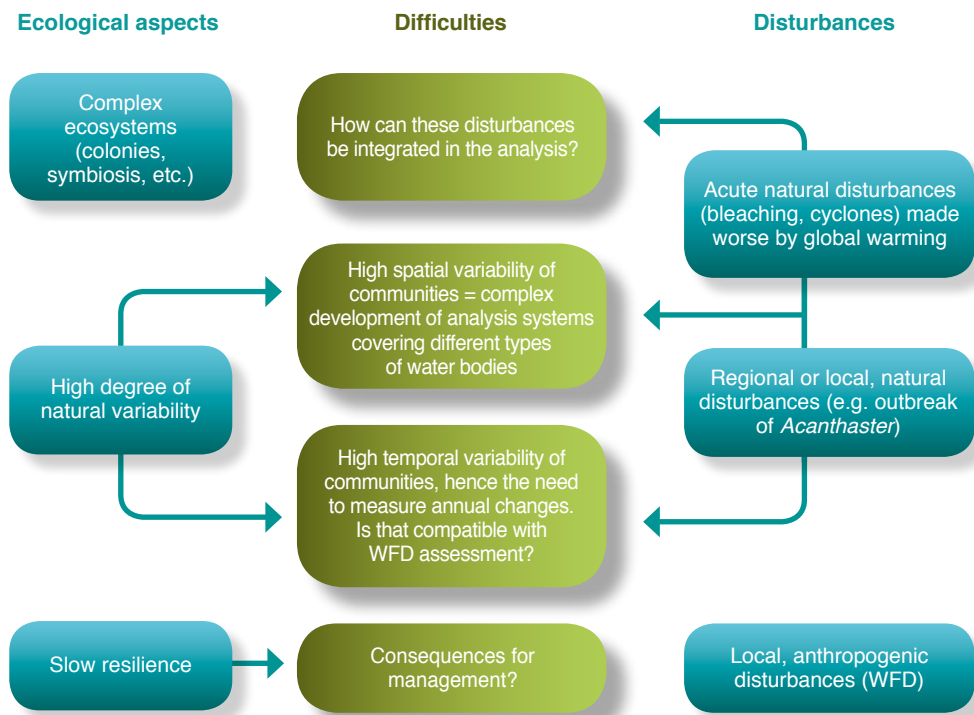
Ecological aspects

Difficulties

Disturbances

Complex ecosystems (colonies, symbiosis, etc.)

How can these disturbances be integrated in the analysis?

Acute natural disturbances (bleaching, cyclones) made worse by global warming

High spatial variability of communities = complex development of analysis systems covering different types of water bodies

High degree of natural variability

Regional or local, natural disturbances (e.g. outbreak of *Acanthaster*)

High temporal variability of communities, hence the need to measure annual changes. Is that compatible with WFD assessment?

Slow resilience

Consequences for management?

Local, anthropogenic disturbances (WFD)